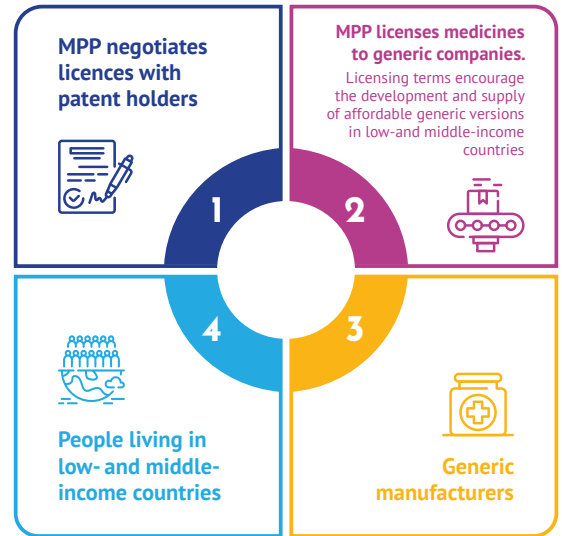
MPP negotiates licences with patent holders

1

MPP licenses medicines to generic companies.

Licensing terms encourage the development and supply of affordable generic versions in low-and middle-income countries

2

4

People living in low- and middle-income countries

3

Generic manufacturers